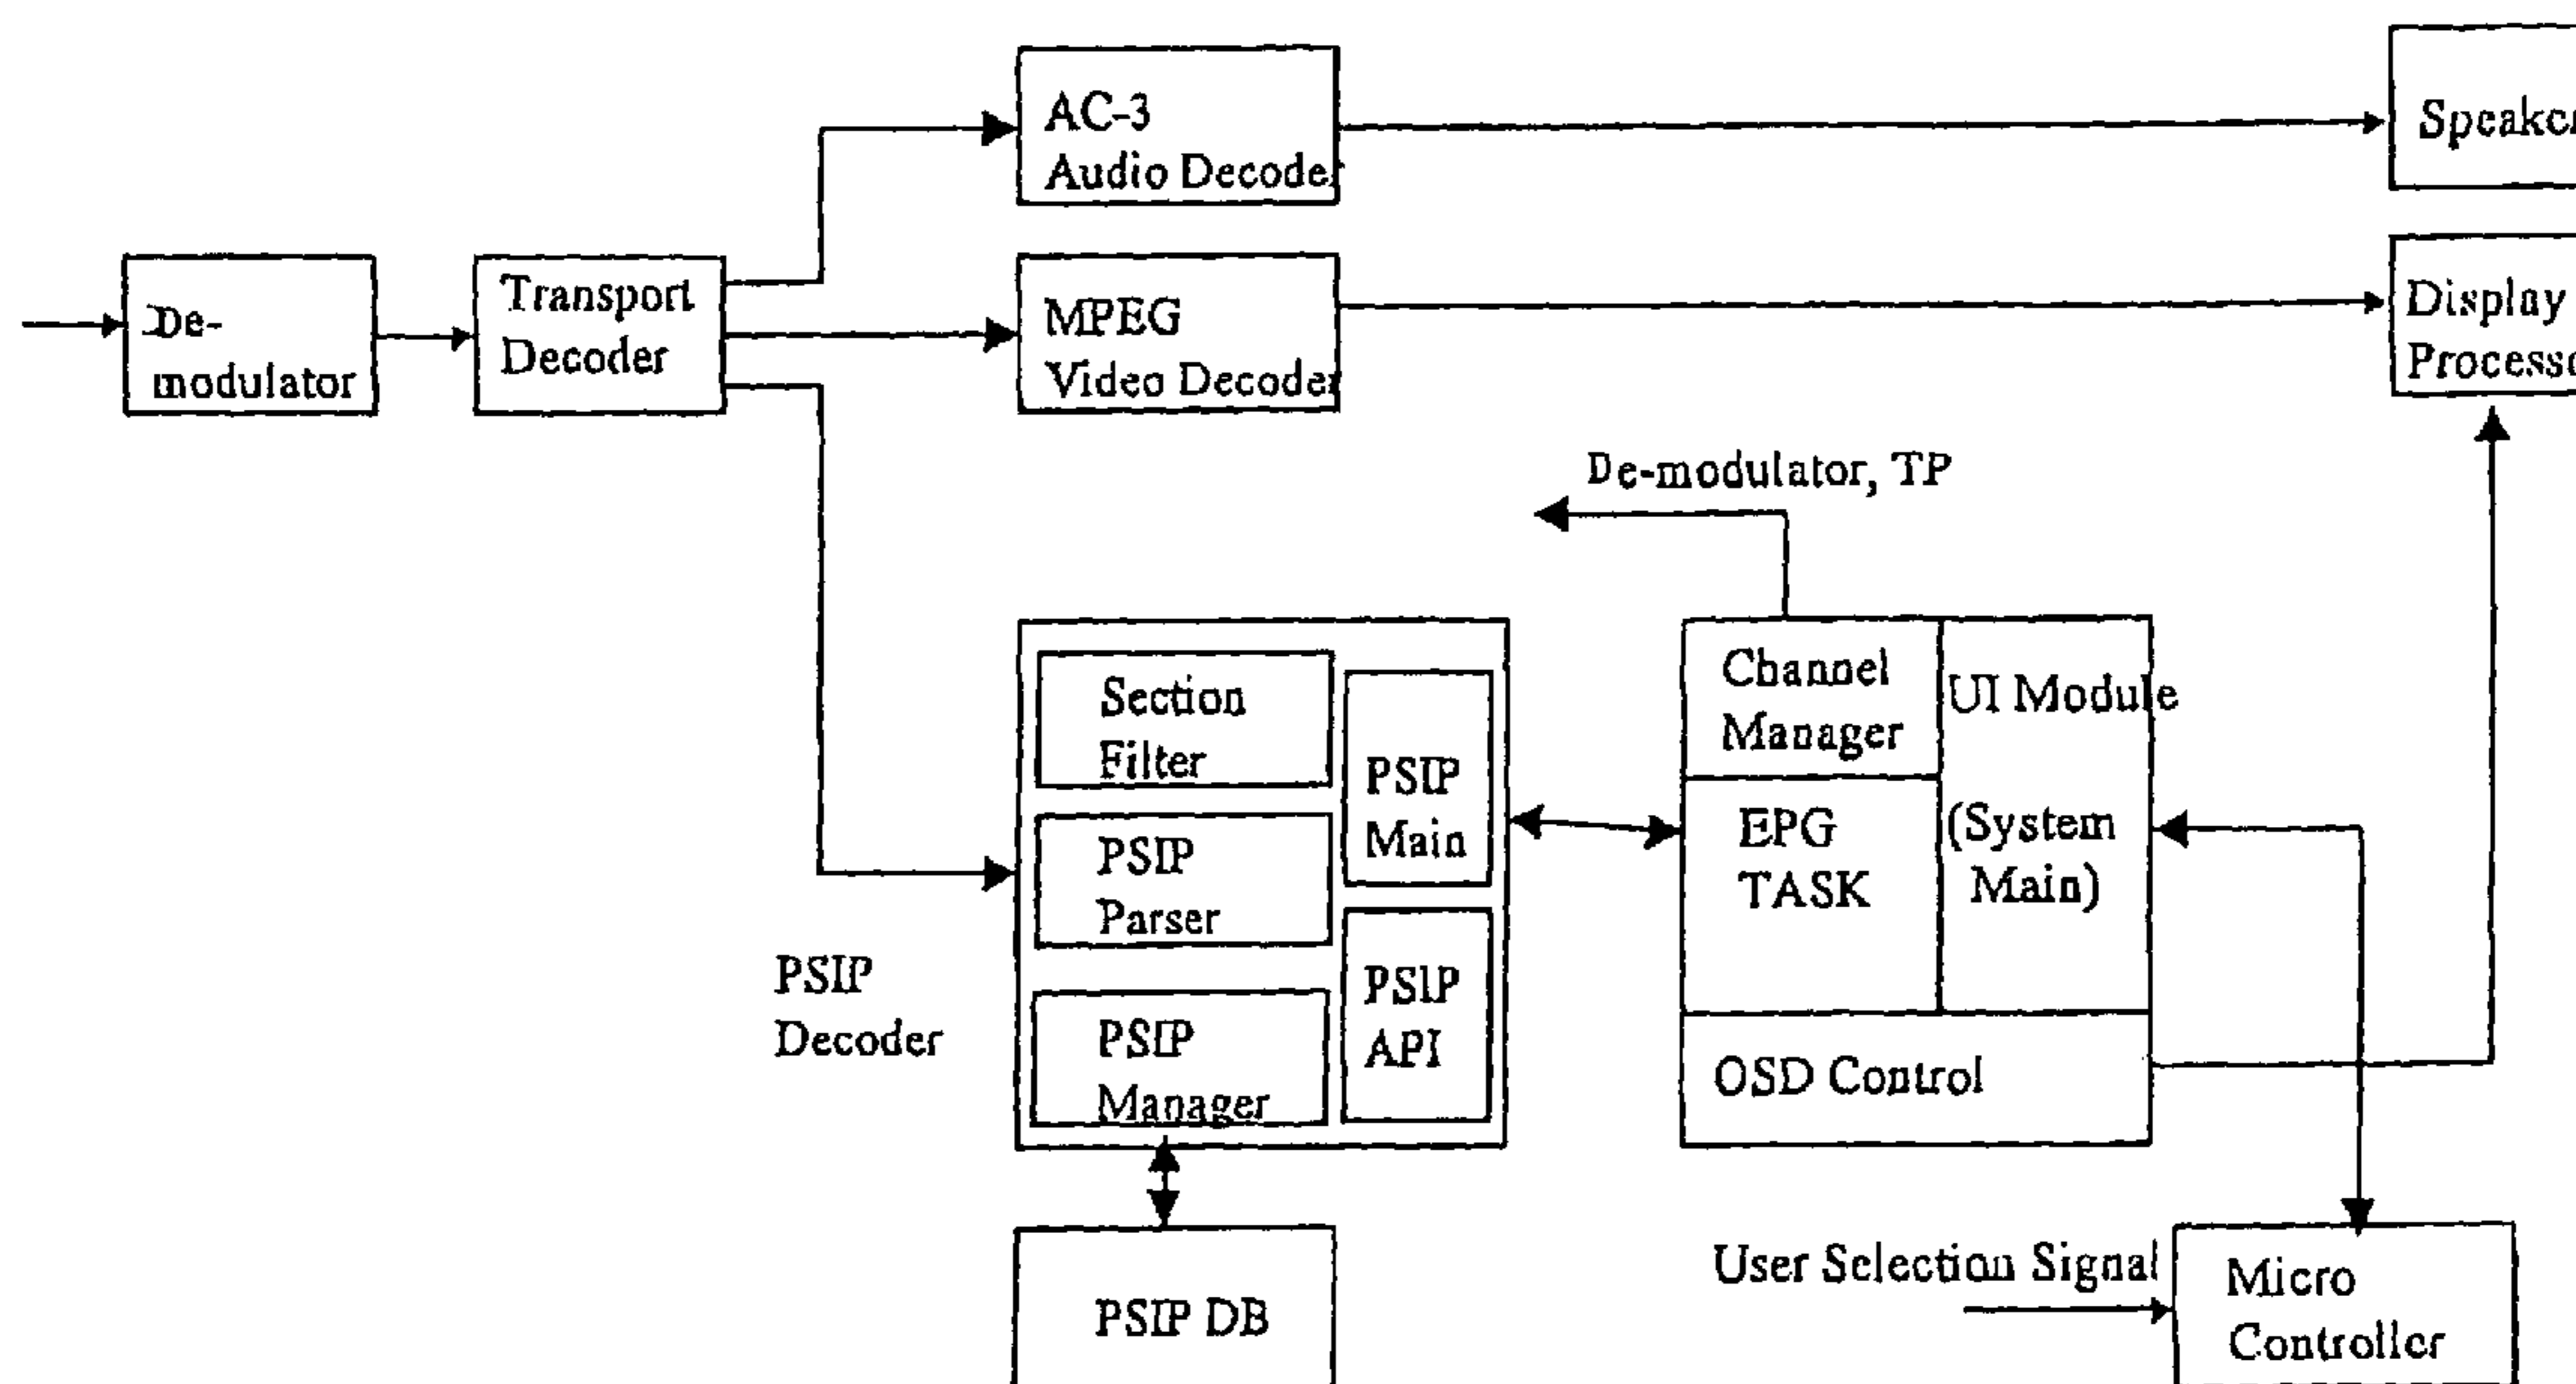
AC-3 Audio Decoder

Speaker

De-modulator

Transport Decoder

MPEG Video Decoder

Display Processor

De-modulator, TP

Section Filter

PSIP Parser

PSIP Manager

PSIP Main

PSIP API

PSIP Decoder

Channel Manager

EPG TASK

UI Module (System Main)

OSD Control

PSIP DB

User Selection Signal

Micro Controller